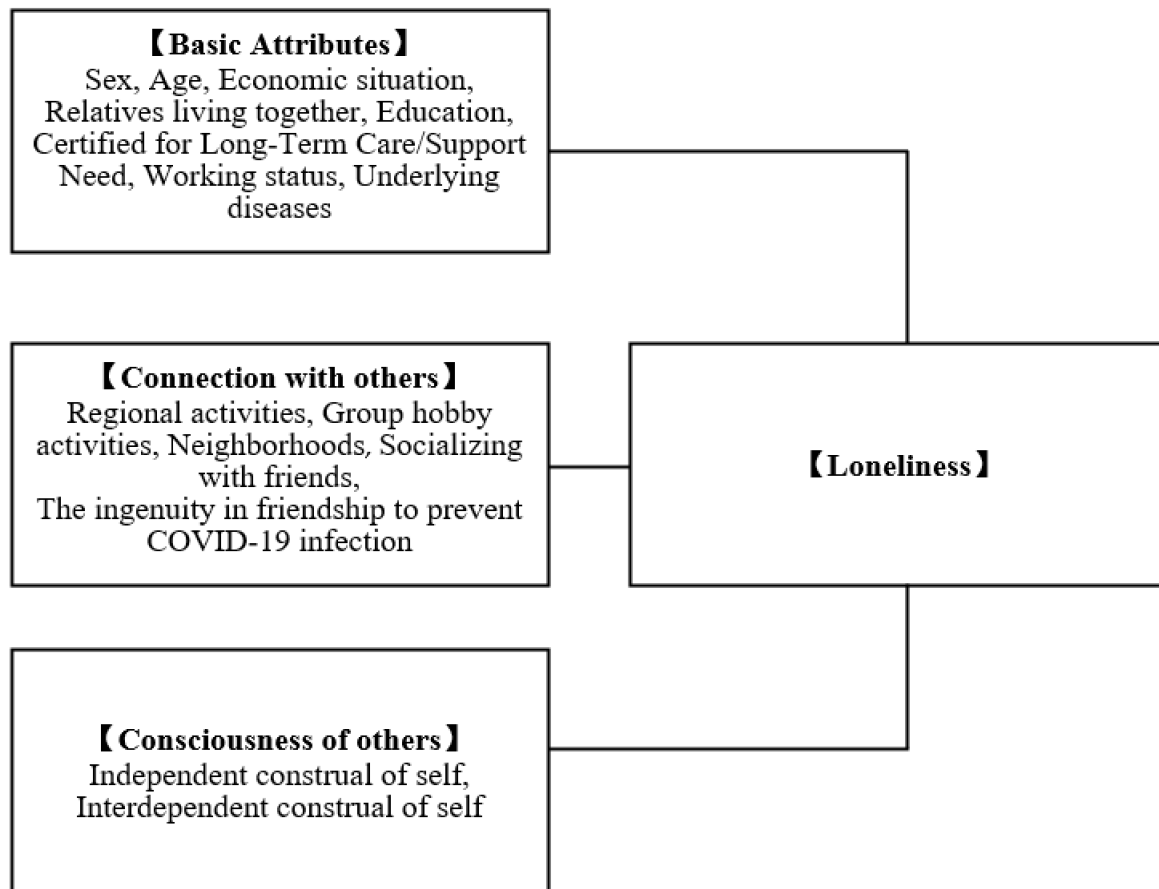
【Basic Attributes】
Sex, Age, Economic situation, Relatives living together, Education, Certified for Long-Term Care/Support Need, Working status, Underlying diseases

【Connection with others】
Regional activities, Group hobby activities, Neighborhoods, Socializing with friends,
The ingenuity in friendship to prevent COVID-19 infection

【Loneliness】

【Consciousness of others】
Independent construal of self, Interdependent construal of self